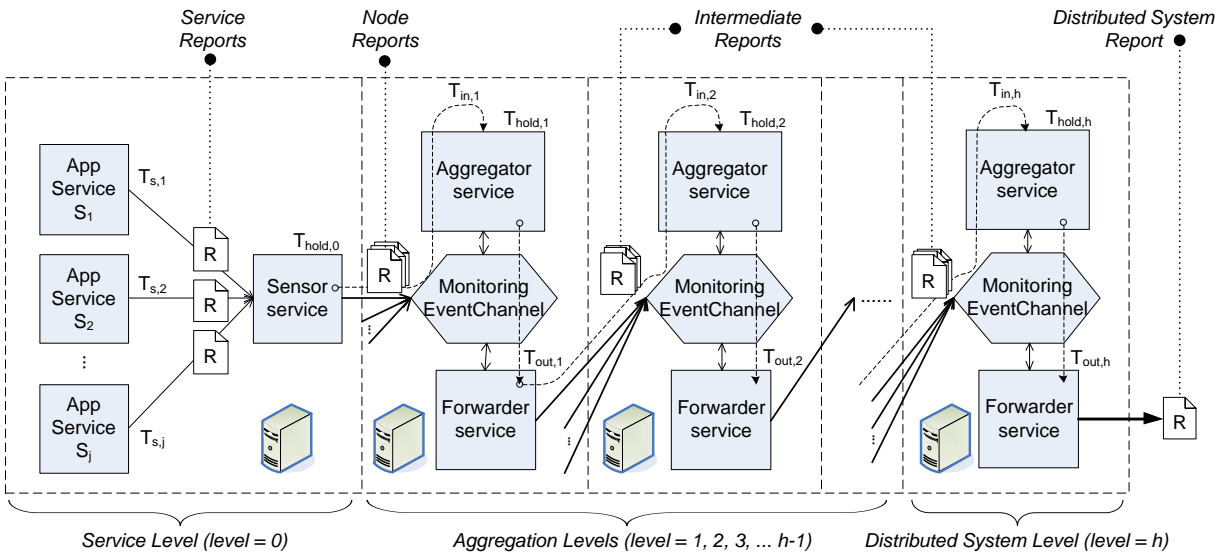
Service Reports

Node Reports

Intermediate Reports

Distributed System Report

App Service $S_1$

$T_{s,1}$

App Service $S_2$

$T_{s,2}$

⋮

App Service $S_j$

$T_{s,j}$

R

R

R

$T_{hold,0}$

Sensor service

$T_{in,1}$

$T_{hold,1}$

Aggregator service

R

Monitoring EventChannel

$T_{out,1}$

Forwarder service

$T_{in,2}$

$T_{hold,2}$

Aggregator service

R

Monitoring EventChannel

$T_{out,2}$

Forwarder service

$T_{in,h}$

$T_{hold,h}$

Aggregator service

R

Monitoring EventChannel

$T_{out,h}$

Forwarder service

R

Service Level (level = 0)

Aggregation Levels (level = 1, 2, 3, ... h-1)

Distributed System Level (level = h)